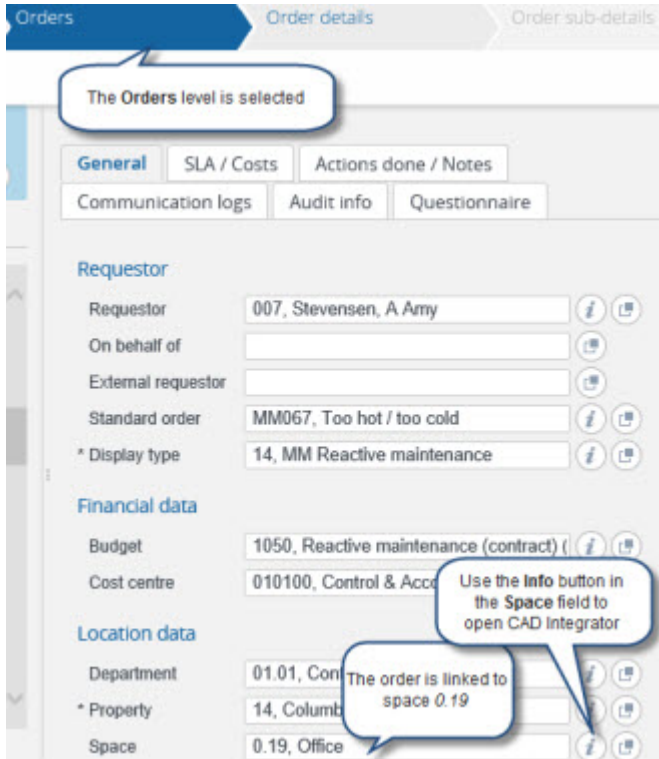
Orders
Order details
Order sub-details

The **Orders** level is selected

General
SLA / Costs
Actions done / Notes
Communication logs
Audit info
Questionnaire

Requestor

Requestor | 007, Stevensen, A Amy
On behalf of |
External requestor |
Standard order | MM067, Too hot / too cold
* Display type | 14, MM Reactive maintenance

Financial data

Budget | 1050, Reactive maintenance (contract) (
Cost centre | 010100, Control & Acco

Use the **Info** button in the **Space** field to open CAD Integrator

Location data

Department | 01.01, Con
* Property | 14, Columb
Space | 0.19, Office

The order is linked to space *0.19*